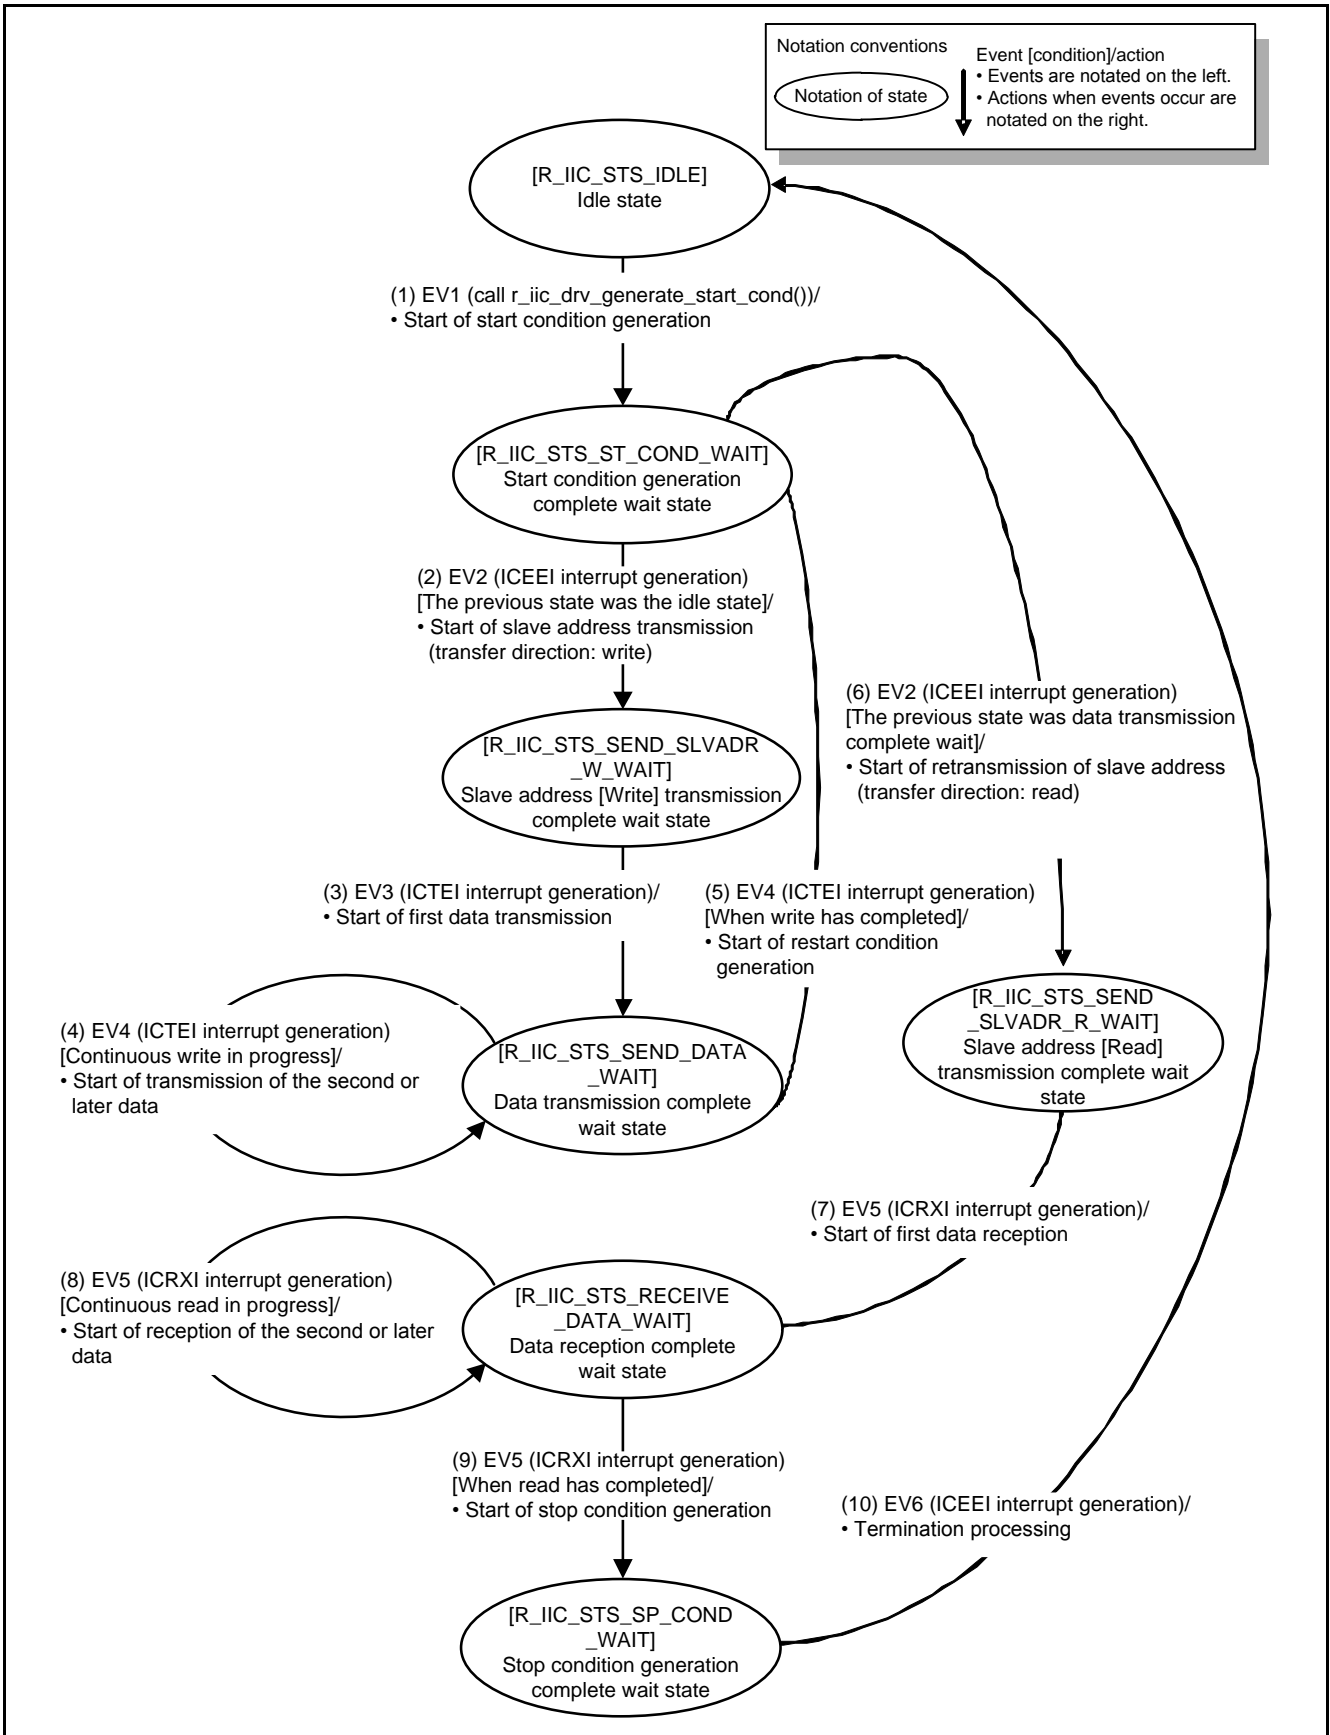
Notation conventions

Notation of state

Event [condition]/action
• Events are notated on the left.
• Actions when events occur are notated on the right.

[R_IIC_STS_IDLE]
Idle state

(1) EV1 (call r_iic_drv_generate_start_cond())/
• Start of start condition generation

[R_IIC_STS_ST_COND_WAIT]
Start condition generation complete wait state

(2) EV2 (ICEEI interrupt generation)
[The previous state was the idle state]/
• Start of slave address transmission (transfer direction: write)

(6) EV2 (ICEEI interrupt generation)
[The previous state was data transmission complete wait]/
• Start of retransmission of slave address (transfer direction: read)

[R_IIC_STS_SEND_SLVADR_W_WAIT]
Slave address [Write] transmission complete wait state

(3) EV3 (ICTEI interrupt generation)/
• Start of first data transmission

(5) EV4 (ICTEI interrupt generation)
[When write has completed]/
• Start of restart condition generation

[R_IIC_STS_SEND_SLVADR_R_WAIT]
Slave address [Read] transmission complete wait state

(4) EV4 (ICTEI interrupt generation)
[Continuous write in progress]/
• Start of transmission of the second or later data

[R_IIC_STS_SEND_DATA_WAIT]
Data transmission complete wait state

(7) EV5 (ICRXI interrupt generation)/
• Start of first data reception

(8) EV5 (ICRXI interrupt generation)
[Continuous read in progress]/
• Start of reception of the second or later data

[R_IIC_STS_RECEIVE_DATA_WAIT]
Data reception complete wait state

(9) EV5 (ICRXI interrupt generation)
[When read has completed]/
• Start of stop condition generation

(10) EV6 (ICEEI interrupt generation)/
• Termination processing

[R_IIC_STS_SP_COND_WAIT]
Stop condition generation complete wait state